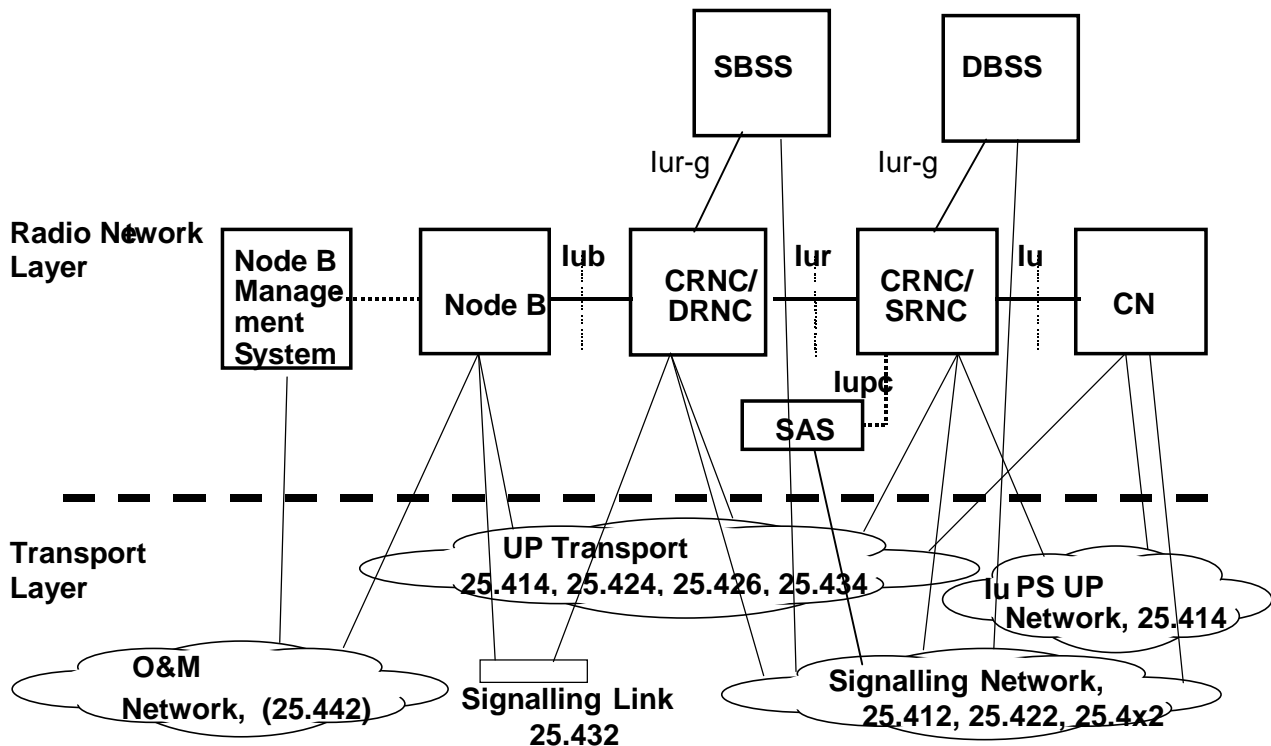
SBSS

DBSS

Iur-g

Iur-g

Radio Network Layer

Node B Management System

Node B

Iub

CRNC/ DRNC

Iur

CRNC/ SRNC

Iu

CN

Iupc

SAS

Transport Layer

UP Transport 25.414, 25.424, 25.426, 25.434

Iu PS UP Network, 25.414

O&M Network, (25.442)

Signalling Link 25.432

Signalling Network, 25.412, 25.422, 25.4x2